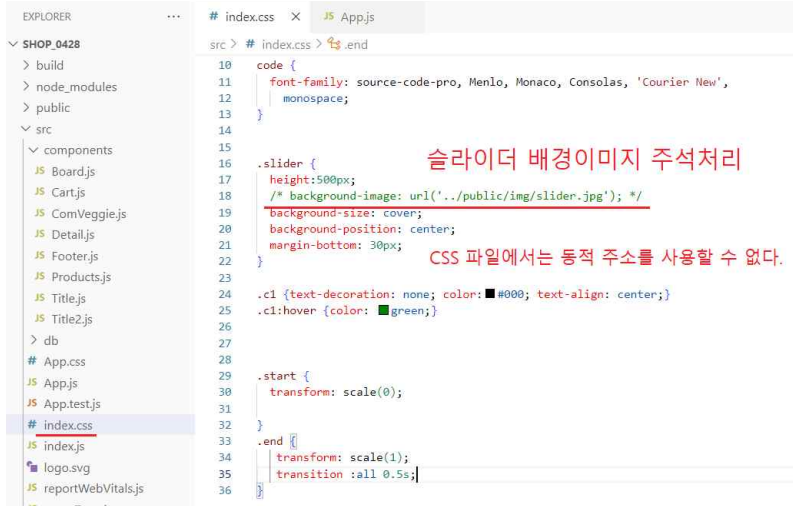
EXPLORER ···
SHOP_0428
> build
> node_modules
> public
src
components
JS Board.js
JS Cart.js
JS ComVeggie.js
JS Detail.js
JS Footer.js
JS Products.js
JS Title.js
JS Title2.js
> db
# App.css
JS App.js
JS App.test.js
# index.css
JS index.js
logo.svg
JS reportWebVitals.js

# index.css × JS App.js

src > # index.css > .end

10 code {
11 font-family: source-code-pro, Menlo, Monaco, Consolas, 'Courier New',
12 monospace;
13 }
14
15
16 .slider {
17 height:500px;
18 /* background-image: url('../public/img/slider.jpg'); */
19 background-size: cover;
20 background-position: center;
21 margin-bottom: 30px;
22 }
23
24 .c1 {text-decoration: none; color: #000; text-align: center;}
25 .c1:hover {color: green;}
26
27
28
29 .start {
30 transform: scale(0);
31
32 }
33 .end {
34 transform: scale(1);
35 transition :all 0.5s;
36 }

슬라이더 배경이미지 주석처리

CSS 파일에서는 동적 주소를 사용할 수 없다.